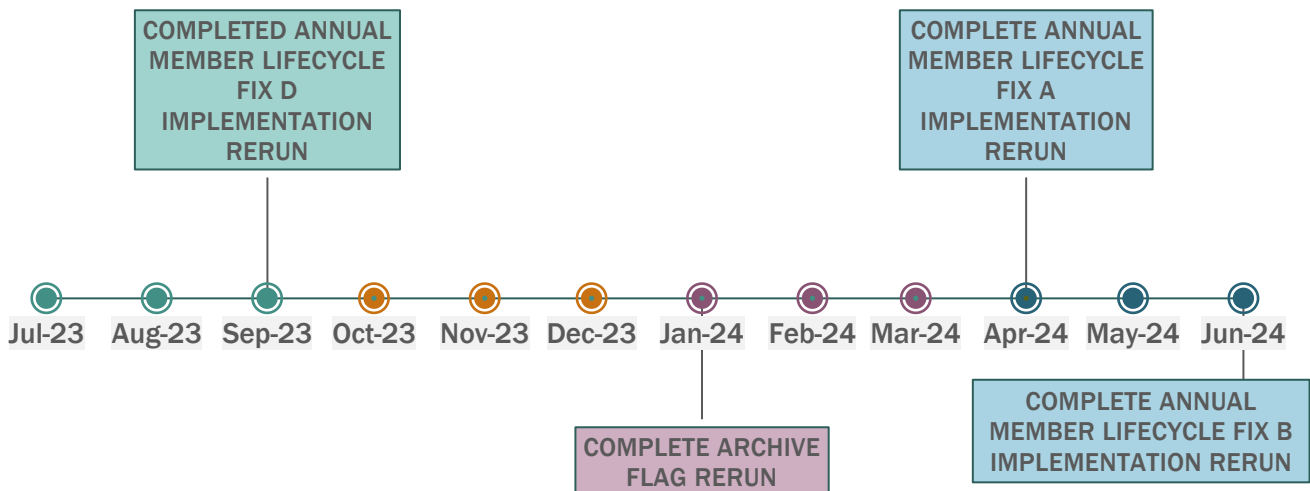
COMPLETED ANNUAL MEMBER LIFECYCLE FIX D IMPLEMENTATION RERUN

COMPLETE ANNUAL MEMBER LIFECYCLE FIX A IMPLEMENTATION RERUN

Jul-23 Aug-23 Sep-23 Oct-23 Nov-23 Dec-23 Jan-24 Feb-24 Mar-24 Apr-24 May-24 Jun-24

COMPLETE ANNUAL MEMBER LIFECYCLE FIX B IMPLEMENTATION RERUN

COMPLETE ARCHIVE FLAG RERUN